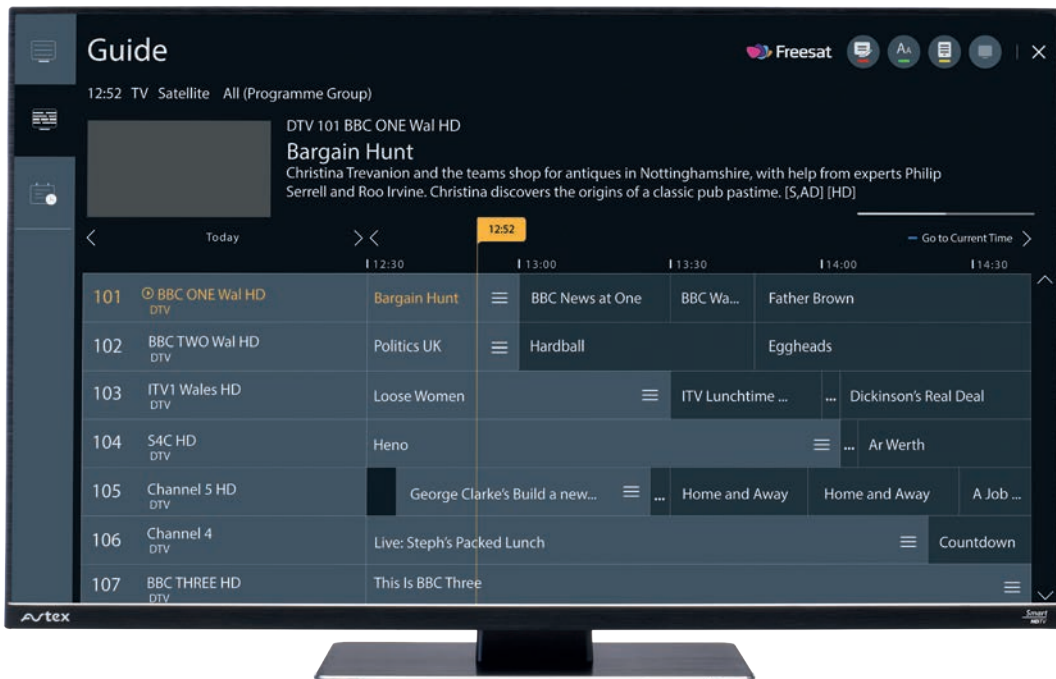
Guide

Freesat

12:52 TV Satellite All (Programme Group)

DTV 101 BBC ONE Wal HD

Bargain Hunt

Christina Trevanion and the teams shop for antiques in Nottinghamshire, with help from experts Philip Serrell and Roo Irvine. Christina discovers the origins of a classic pub pastime. [S,AD] [HD]

Today

12:52

Go to Current Time

12:30 13:00 13:30 14:00 14:30

| | | | | | | |
|---|---|---|---|---|---|---|
| 101 | BBC ONE Wal HD DTV | Bargain Hunt | BBC News at One | BBC Wa... | Father Brown | |
| 102 | BBC TWO Wal HD DTV | Politics UK | Hardball | Eggheads | | |
| 103 | ITV1 Wales HD DTV | Loose Women | ITV Lunchtime ... | ... | Dickinson's Real Deal | |
| 104 | S4C HD DTV | Heno | ... | Ar Werth | | |
| 105 | Channel 5 HD DTV | George Clarke's Build a new... | ... | Home and Away | Home and Away | A Job ... |
| 106 | Channel 4 DTV | Live: Steph's Packed Lunch | Countdown | | | |
| 107 | BBC THREE HD DTV | This Is BBC Three | | | | |

avtex

Smart HDTV